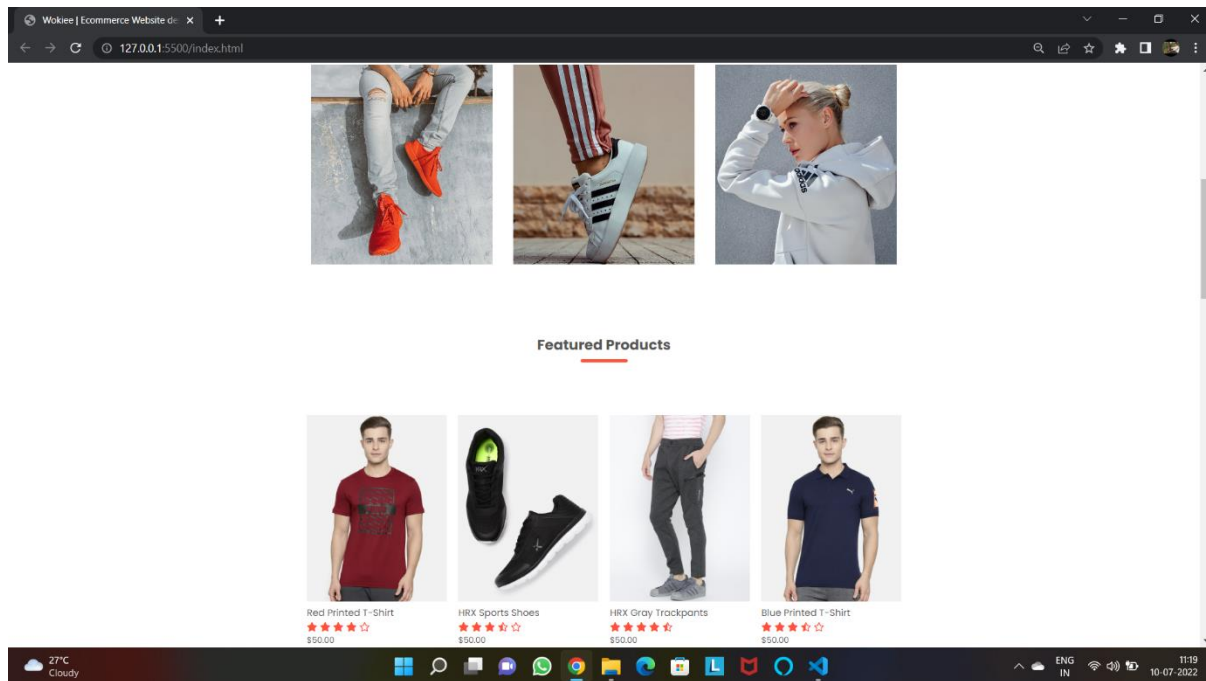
Wokiee | Ecommerce Website de
127.0.0.1:5500/index.html

Featured Products

Red Printed T-Shirt
$50.00

HRX Sports Shoes
$50.00

HRX Gray Trackpants
$50.00

Blue Printed T-Shirt
$50.00

27°C
Cloudy

ENG
IN

11:19
10-07-2022